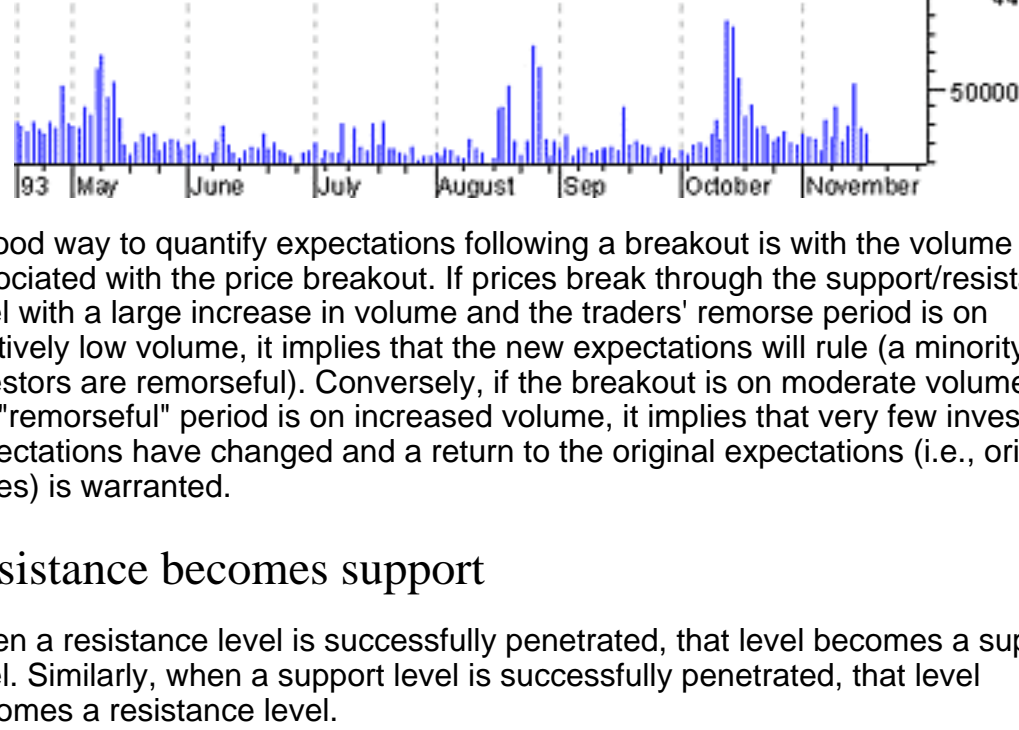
50000

93 May June July August Sep October November

ood way to quantify expectations following a breakout is with the volume ociated with the price breakout. If prices break through the support/resist el with a large increase in volume and the traders' remorse period is on tively low volume, it implies that the new expectations will rule (a minority estors are remorseful). Conversely, if the breakout is on moderate volume "remorseful" period is on increased volume, it implies that very few inves ectations have changed and a return to the original expectations (i.e., ori es) is warranted.

sistance becomes support

en a resistance level is successfully penetrated, that level becomes a sup el. Similarly, when a support level is successfully penetrated, that level omes a resistance level.